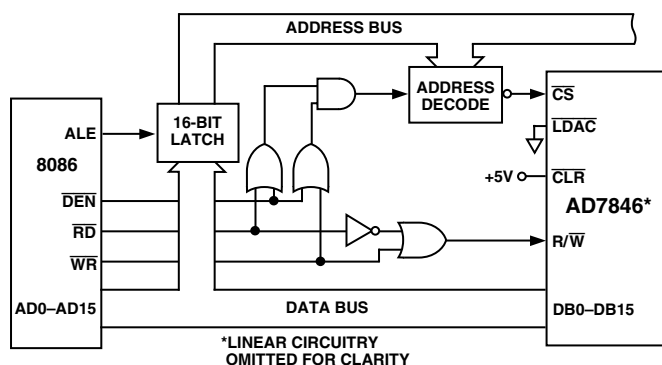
ADDRESS BUS

ADDRESS DECODE

16-BIT LATCH

ALE

8086

$\overline{DEN}$

$\overline{RD}$

$\overline{WR}$

AD0–AD15

$\overline{CS}$

$\overline{LDAC}$

+5V

$\overline{CLR}$

AD7846*

$R/\overline{W}$

DATA BUS

DB0–DB15

*LINEAR CIRCUITRY OMITTED FOR CLARITY